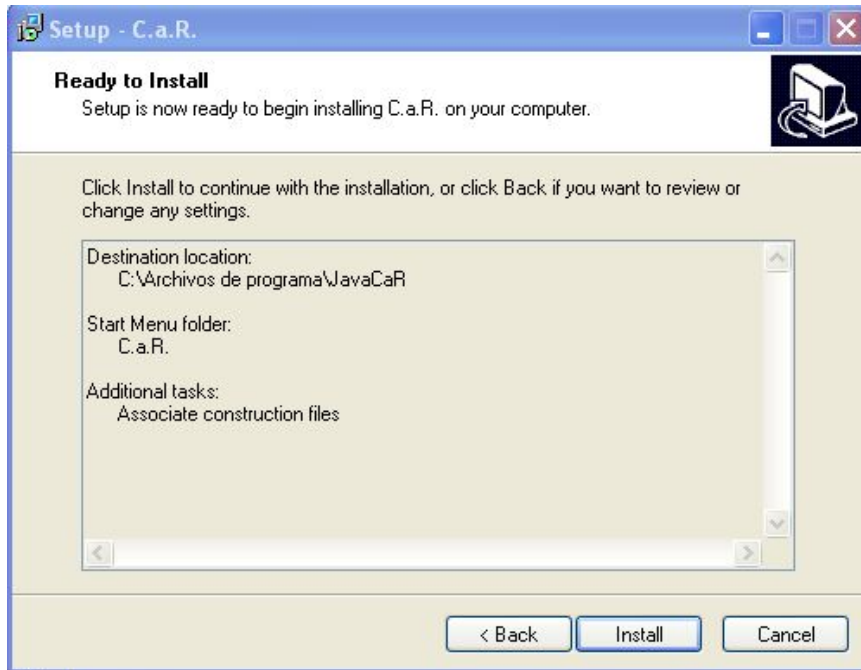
Setup - C.a.R.

Ready to Install
Setup is now ready to begin installing C.a.R. on your computer.

Click Install to continue with the installation, or click Back if you want to review or change any settings.

Destination location:
C:\Archivos de programa\JavaCaR

Start Menu folder:
C.a.R.

Additional tasks:
Associate construction files

< Back
Install
Cancel